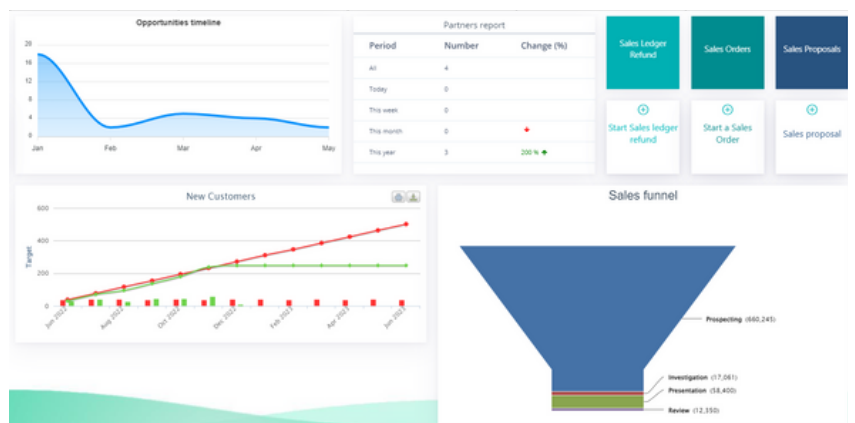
Opportunities timeline

20
18
16
14
12
10
8
6
4
2
0

Jan Feb Mar Apr May

Partners report

| Period | Number | Change (%) |
|---|---|---|
| All | 4 | |
| Today | 0 | |
| This week | 0 | |
| This month | 0 | |
| This year | 3 | 200 % |

Sales Ledger Refund

Sales Orders

Sales Proposals

Start Sales ledger refund

Start a Sales Order

Sales proposal

New Customers

600
400
200
0

Target

Jun 2022 Aug 2022 Oct 2022 Dec 2022 Feb 2023 Apr 2023 Jun 2023

Sales funnel

Prospecting (660,245)
Investigation (17,061)
Presentation (58,400)
Review (12,350)